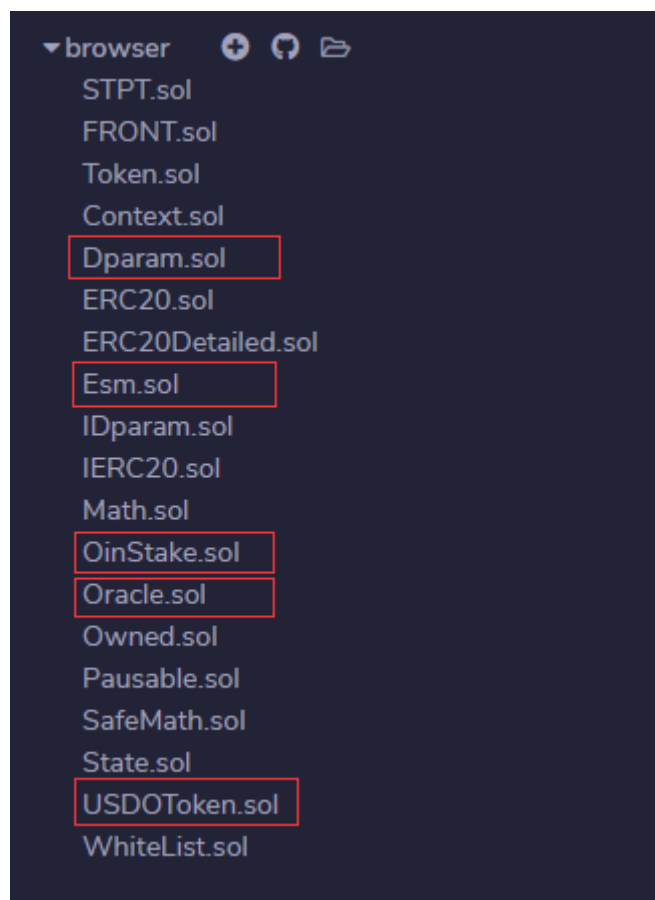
browser

STPT.sol

FRONT.sol

Token.sol

Context.sol

Dparam.sol

ERC20.sol

ERC20Detailed.sol

Esm.sol

IDparam.sol

IERC20.sol

Math.sol

OinStake.sol

Oracle.sol

Owned.sol

Pausable.sol

SafeMath.sol

State.sol

USDOToken.sol

WhiteList.sol